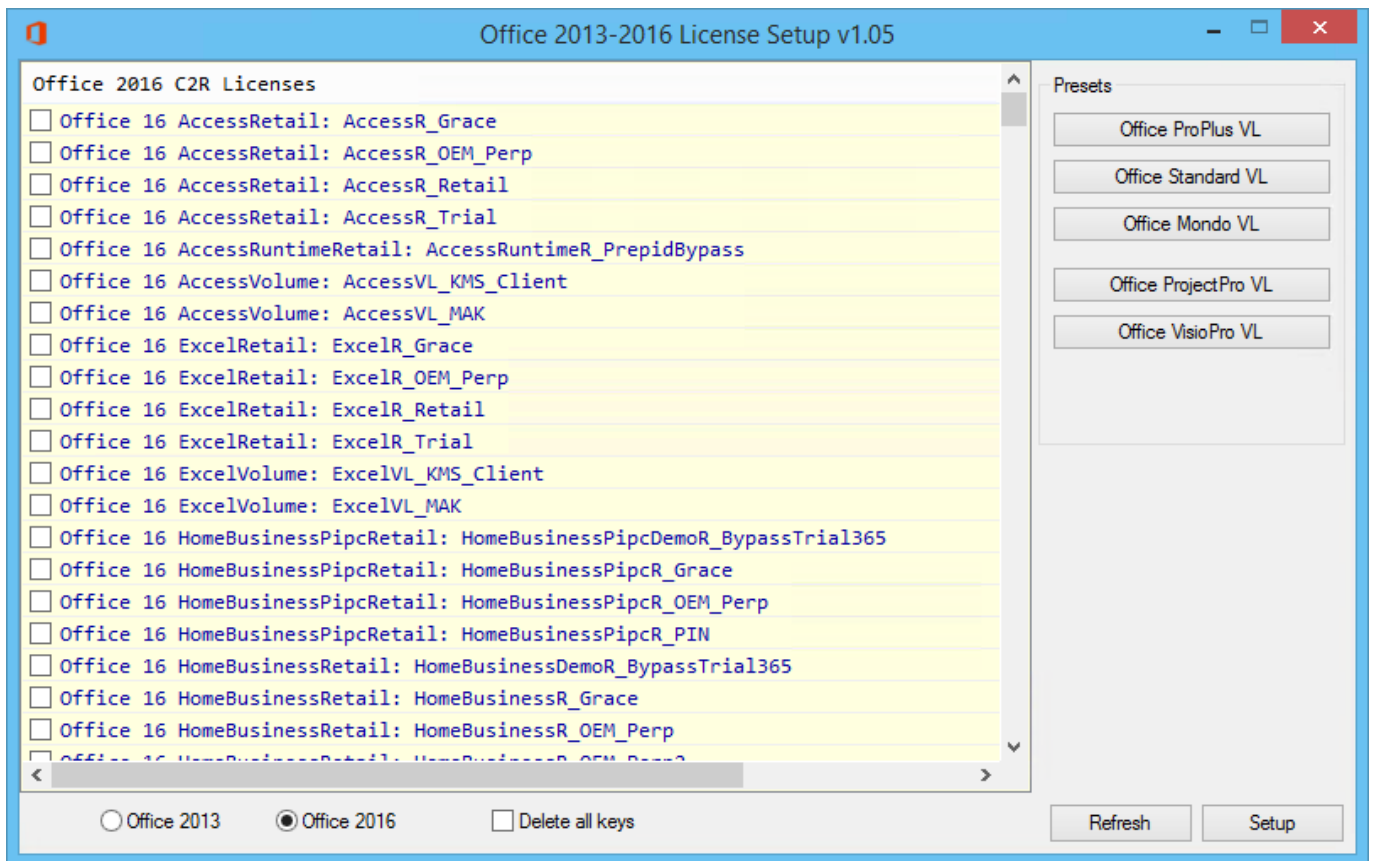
Office 2013-2016 License Setup v1.05

Office 2016 C2R Licenses

Office 16 AccessRetail: AccessR_Grace
Office 16 AccessRetail: AccessR_OEM_Perp
Office 16 AccessRetail: AccessR_Retail
Office 16 AccessRetail: AccessR_Trial
Office 16 AccessRuntimeRetail: AccessRuntimeR_PrepidBypass
Office 16 AccessVolume: AccessVL_KMS_Client
Office 16 AccessVolume: AccessVL_MAK
Office 16 ExcelRetail: ExcelR_Grace
Office 16 ExcelRetail: ExcelR_OEM_Perp
Office 16 ExcelRetail: ExcelR_Retail
Office 16 ExcelRetail: ExcelR_Trial
Office 16 ExcelVolume: ExcelVL_KMS_Client
Office 16 ExcelVolume: ExcelVL_MAK
Office 16 HomeBusinessPipcRetail: HomeBusinessPipcDemoR_BypassTrial365
Office 16 HomeBusinessPipcRetail: HomeBusinessPipcR_Grace
Office 16 HomeBusinessPipcRetail: HomeBusinessPipcR_OEM_Perp
Office 16 HomeBusinessPipcRetail: HomeBusinessPipcR_PIN
Office 16 HomeBusinessRetail: HomeBusinessDemoR_BypassTrial365
Office 16 HomeBusinessRetail: HomeBusinessR_Grace
Office 16 HomeBusinessRetail: HomeBusinessR_OEM_Perp
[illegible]

Presets
Office ProPlus VL
Office Standard VL
Office Mondo VL
Office ProjectPro VL
Office VisioPro VL

Office 2013
Office 2016
Delete all keys
Refresh
Setup